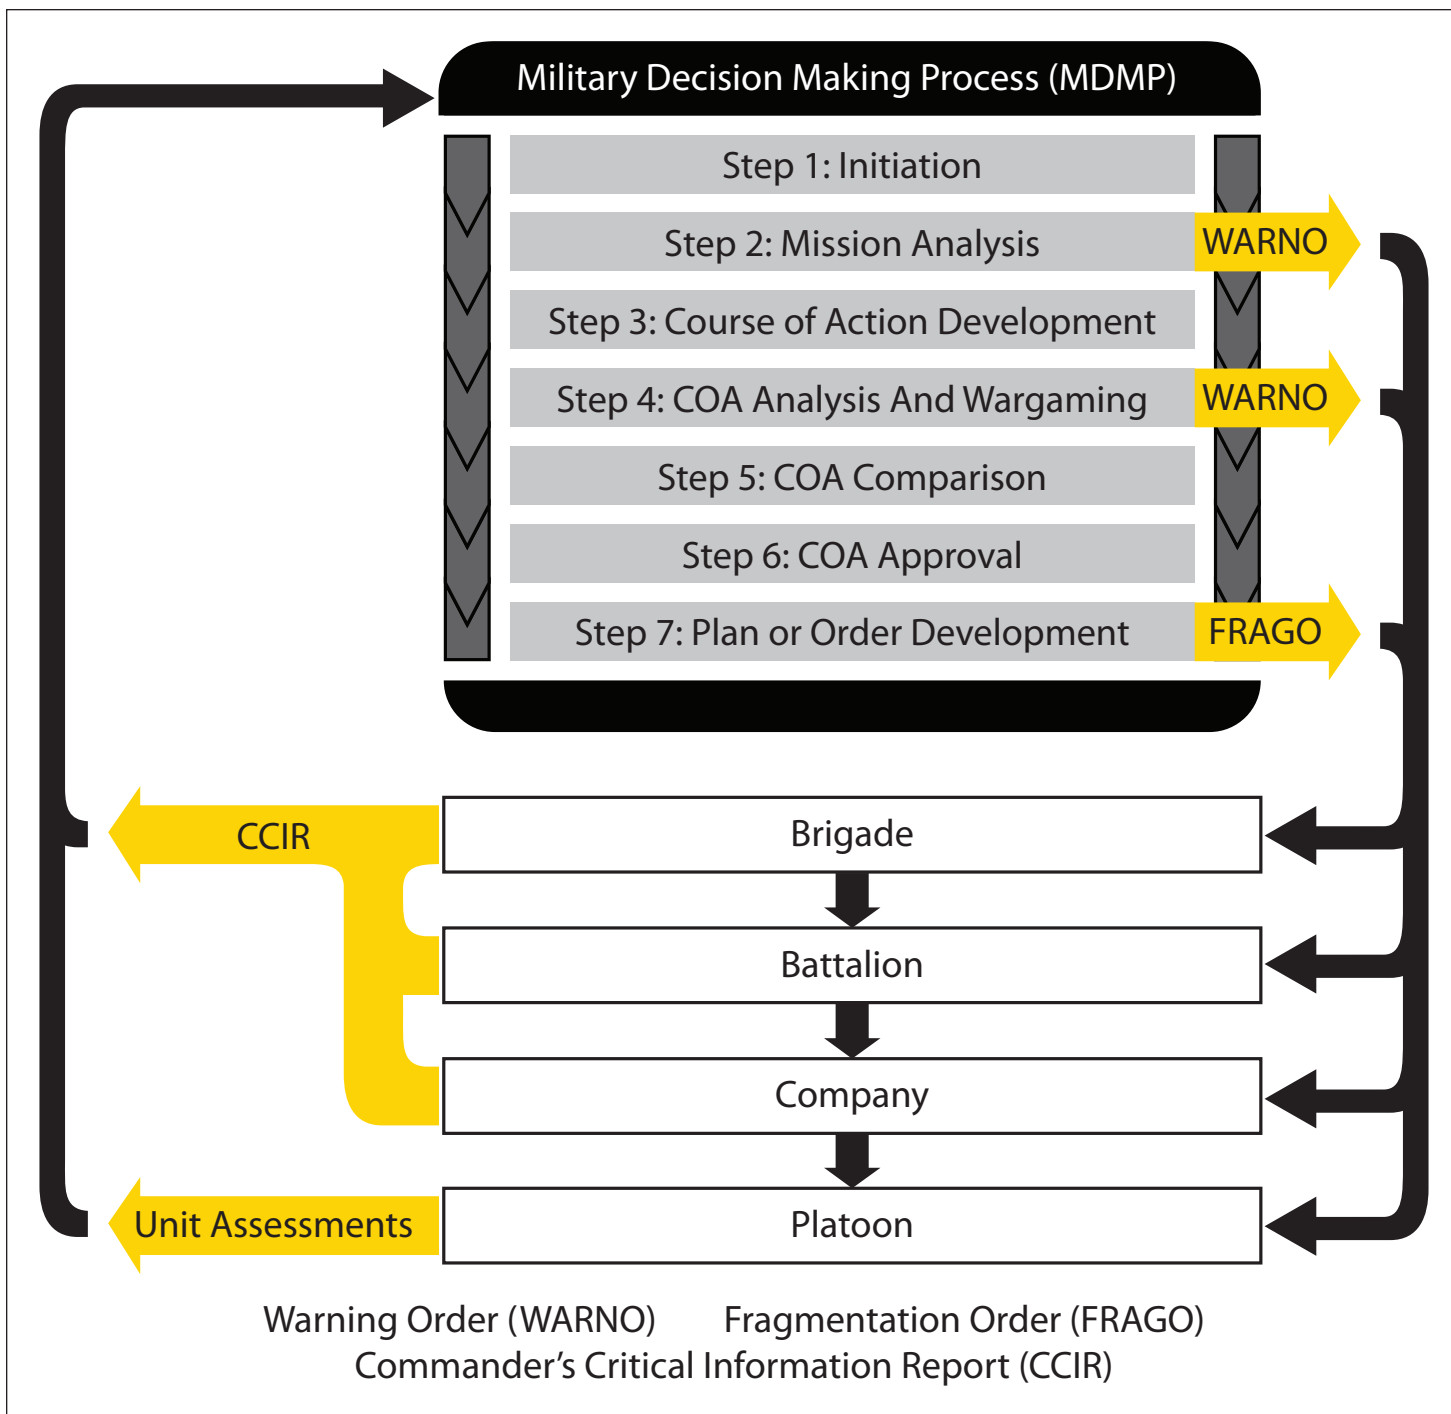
Military Decision Making Process (MDMP)

Step 1: Initiation

Step 2: Mission Analysis

WARNO

Step 3: Course of Action Development

Step 4: COA Analysis And Wargaming

WARNO

Step 5: COA Comparison

Step 6: COA Approval

Step 7: Plan or Order Development

FRAGO

CCIR

Brigade

Battalion

Company

Unit Assessments

Platoon

Warning Order (WARNO) Fragmentation Order (FRAGO)
Commander's Critical Information Report (CCIR)